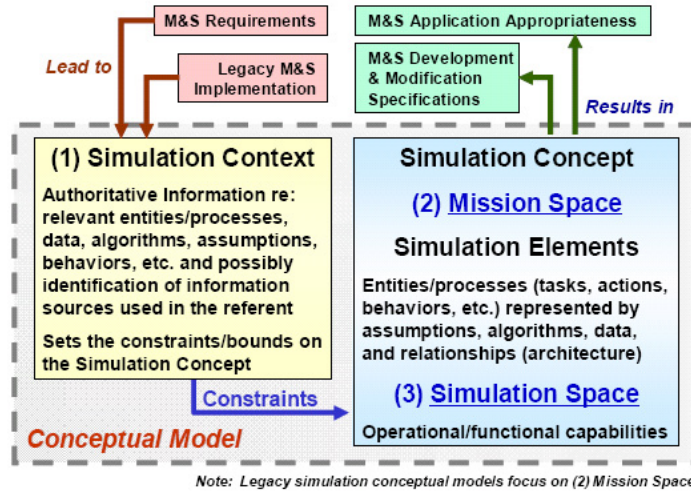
M&S Requirements

M&S Application Appropriateness

Lead to

Legacy M&S Implementation

M&S Development & Modification Specifications

Results in

(1) Simulation Context

Authoritative Information re: relevant entities/processes, data, algorithms, assumptions, behaviors, etc. and possibly identification of information sources used in the referent

Sets the constraints/bounds on the Simulation Concept

Simulation Concept

(2) Mission Space

Simulation Elements

Entities/processes (tasks, actions, behaviors, etc.) represented by assumptions, algorithms, data, and relationships (architecture)

Constraints

(3) Simulation Space

Conceptual Model

Operational/functional capabilities

Note: Legacy simulation conceptual models focus on (2) Mission Space